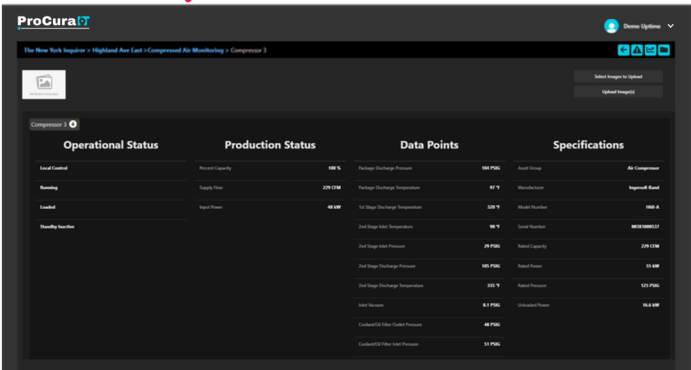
ProCuraRT

Demo Uptime

The New York Inquirer > Highland Ave East > Compressed Air Monitoring > Compressor 3

Select Images to Upload

Upload Image(s)

Compressor 3

Operational Status

Local Control

Running

Loaded

Standby Inactive

Production Status

| | |
|---|---|
| Percent Capacity | 100 % |
| Supply Flow | 229 CFM |
| Input Power | 48 kW |

Data Points

| | |
|---|---|
| Package Discharge Pressure | 104 PSIG |
| Package Discharge Temperature | 97 °F |
| 1st Stage Discharge Temperature | 320 °F |
| 2nd Stage Inlet Temperature | 98 °F |
| 2nd Stage Inlet Pressure | 29 PSIG |
| 2nd Stage Discharge Pressure | 105 PSIG |
| 2nd Stage Discharge Temperature | 331 °F |
| Inlet Vacuum | 0.1 PSIG |
| Coolant/Oil Filter Outlet Pressure | 48 PSIG |
| Coolant/Oil Filter Inlet Pressure | 51 PSIG |

Specifications

| | |
|---|---|
| Asset Group | Air Compressor |
| Manufacturer | Ingersoll-Rand |
| Model Number | SSR-A |
| Serial Number | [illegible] |
| Rated Capacity | 229 CFM |
| Rated Power | 55 kW |
| Rated Pressure | 125 PSIG |
| Unloaded Power | 16.6 kW |